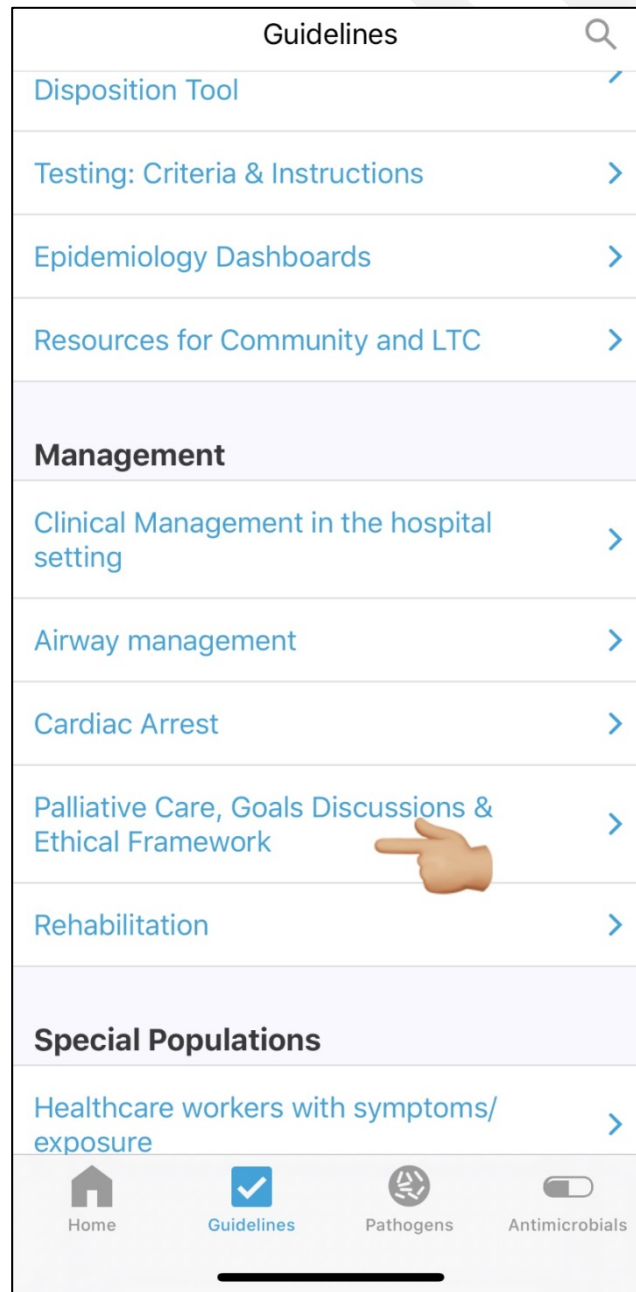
Guidelines

Disposition Tool

Testing: Criteria & Instructions

Epidemiology Dashboards

Resources for Community and LTC

Management

Clinical Management in the hospital setting

Airway management

Cardiac Arrest

Palliative Care, Goals Discussions & Ethical Framework

Rehabilitation

Special Populations

Healthcare workers with symptoms/ exposure

Home
Guidelines
Pathogens
Antimicrobials